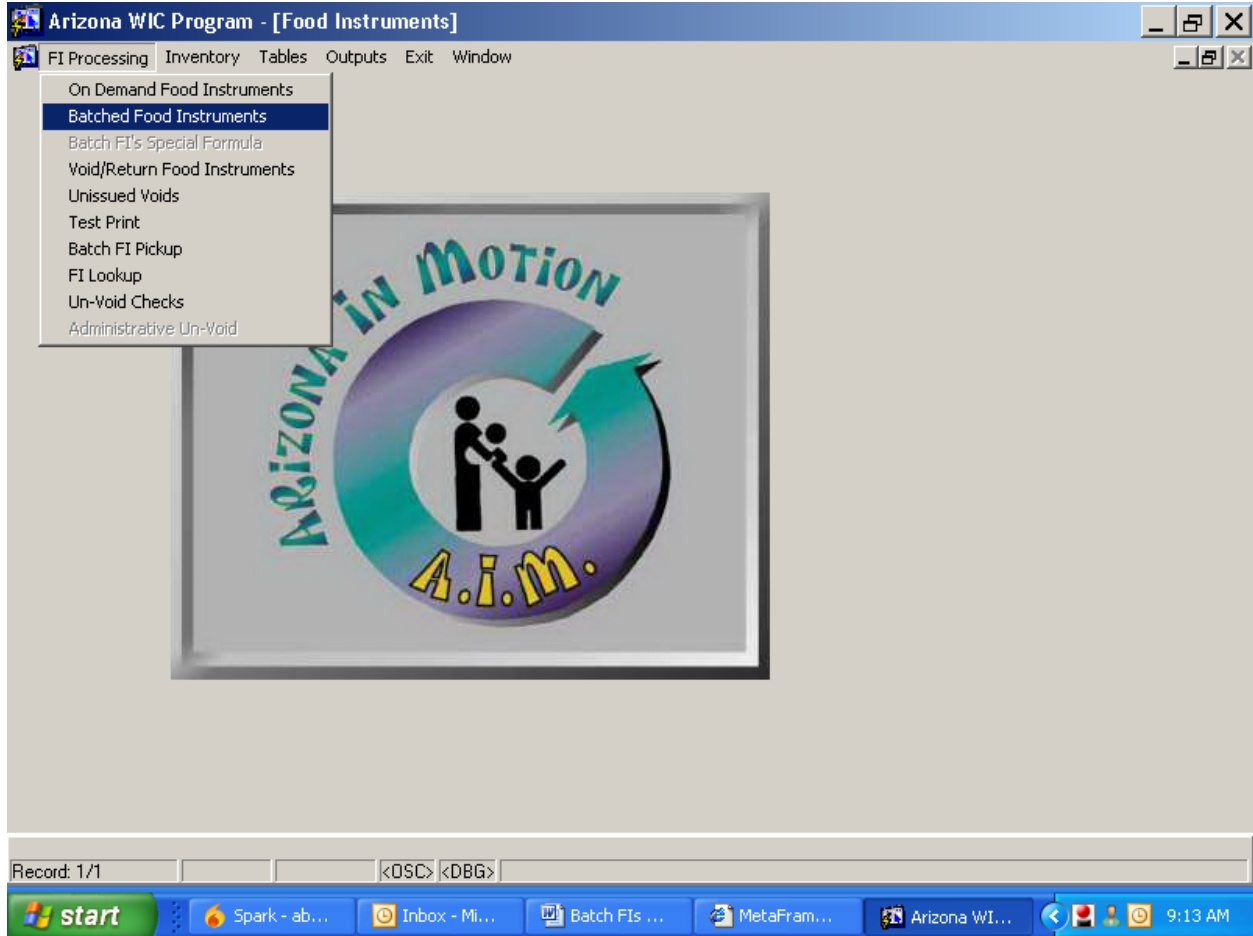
Arizona WIC Program - [Food Instruments]

FI Processing Inventory Tables Outputs Exit Window

On Demand Food Instruments
Batched Food Instruments
Batch FI's Special Formula
Void/Return Food Instruments
Unissued Voids
Test Print
Batch FI Pickup
FI Lookup
Un-Void Checks
Administrative Un-Void

ARIZONA IN MOTION
A.i.M.

Record: 1/1 <OSC> <DBG>

start Spark - ab... Inbox - Mi... Batch FIs ... MetaFram... Arizona WI... 9:13 AM